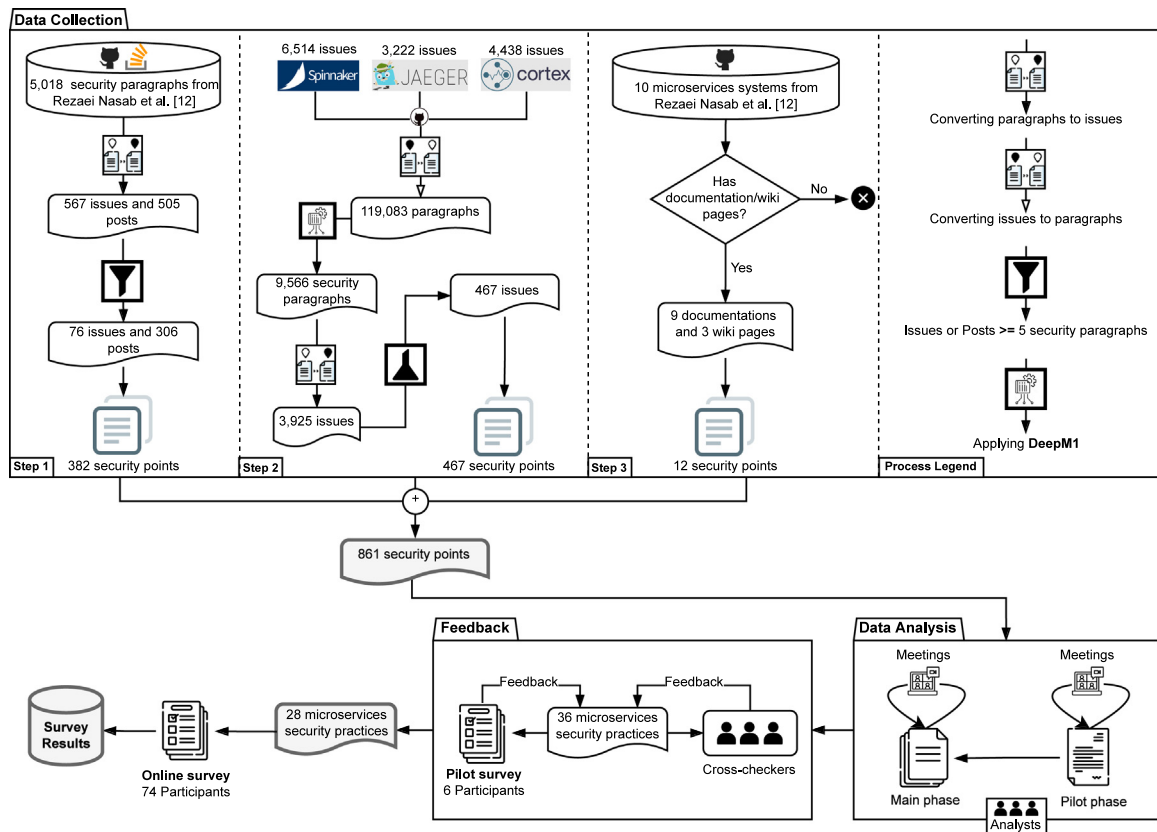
Data Collection

5,018 security paragraphs from Rezaei Nasab et al. [12]

567 issues and 505 posts

76 issues and 306 posts

382 security points

Step 1

6,514 issues
3,222 issues
4,438 issues
Spinnaker
JAEGER
cortex

119,083 paragraphs

9,566 security paragraphs

467 issues

3,925 issues

467 security points

Step 2

10 microservices systems from Rezaei Nasab et al. [12]

Has documentation/wiki pages?

No

Yes

9 documentations and 3 wiki pages

12 security points

Step 3

Converting paragraphs to issues

Converting issues to paragraphs

Issues or Posts >= 5 security paragraphs

Applying DeepM1

Process Legend

+

861 security points

Feedback

Feedback

Feedback

36 microservices security practices

Cross-checkers

Pilot survey
6 Participants

28 microservices security practices

Online survey
74 Participants

Survey Results

Data Analysis

Meetings

Meetings

Main phase

Pilot phase

Analysts